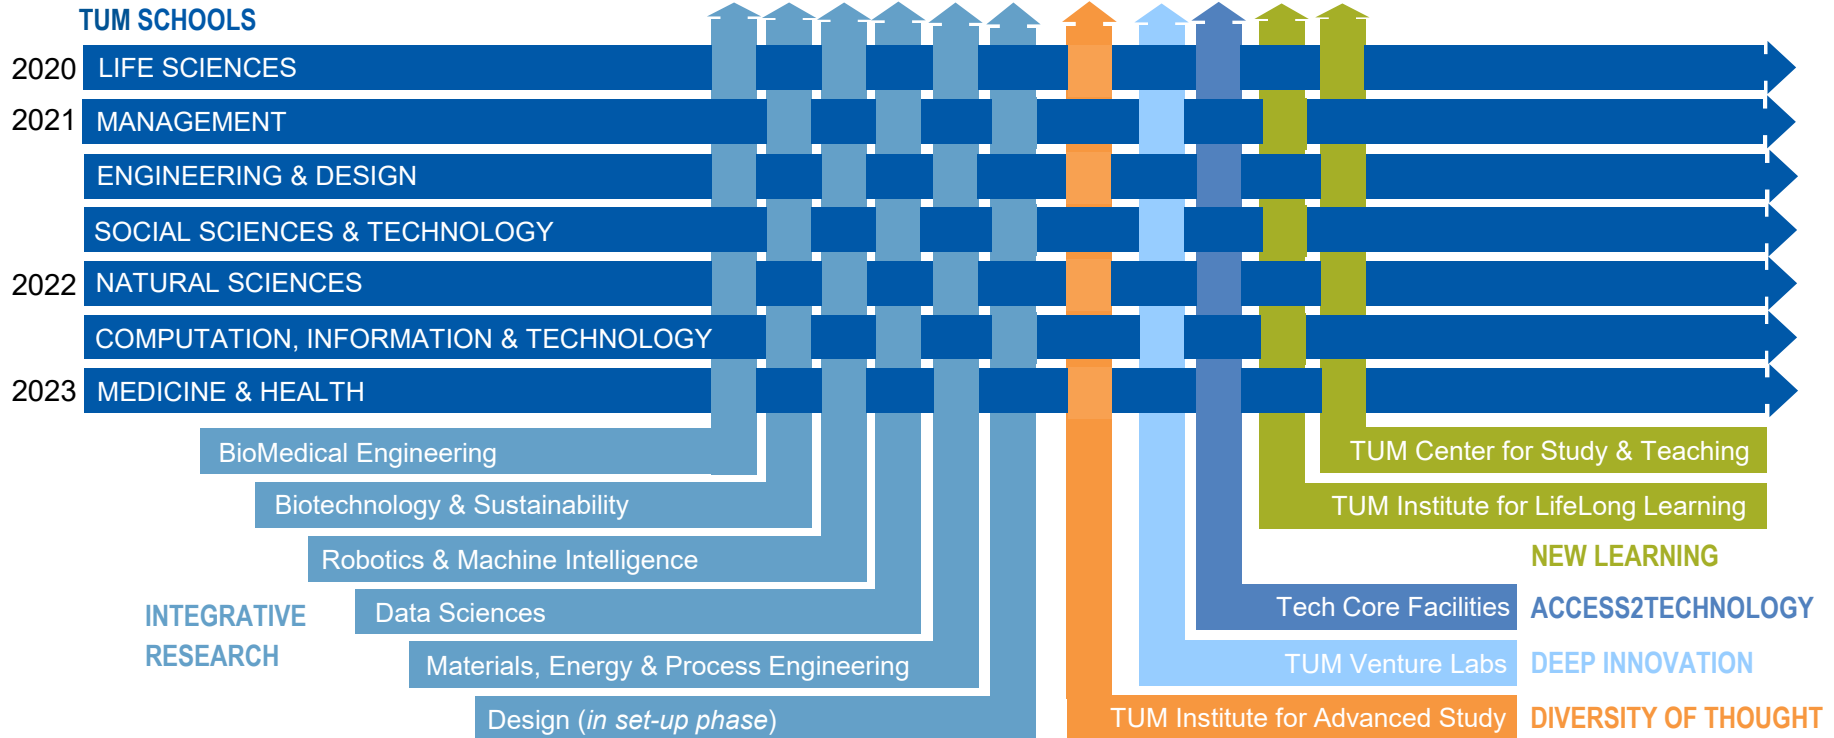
TUM SCHOOLS

2020 LIFE SCIENCES

2021 MANAGEMENT

ENGINEERING & DESIGN

SOCIAL SCIENCES & TECHNOLOGY

2022 NATURAL SCIENCES

COMPUTATION, INFORMATION & TECHNOLOGY

2023 MEDICINE & HEALTH

BioMedical Engineering

Biotechnology & Sustainability

Robotics & Machine Intelligence

INTEGRATIVE RESEARCH

Data Sciences

Materials, Energy & Process Engineering

Design (*in set-up phase*)

TUM Center for Study & Teaching

TUM Institute for LifeLong Learning

NEW LEARNING

Tech Core Facilities

ACCESS2TECHNOLOGY

TUM Venture Labs

DEEP INNOVATION

TUM Institute for Advanced Study

DIVERSITY OF THOUGHT